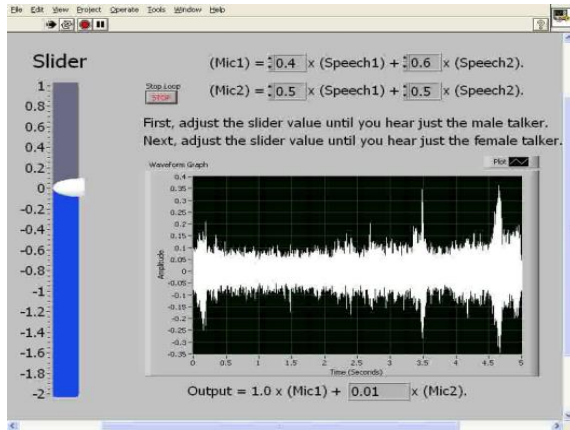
File Edit View Project Operate Tools Window Help

Slider

1
0.8
0.6
0.4
0.2
0
-0.2
-0.4
-0.6
-0.8
-1
-1.2
-1.4
-1.6
-1.8
-2

(Mic1) = 0.4 x (Speech1) + 0.6 x (Speech2).

Stop Loop
STOP

(Mic2) = 0.5 x (Speech1) + 0.5 x (Speech2).

First, adjust the slider value until you hear just the male talker.
Next, adjust the slider value until you hear just the female talker.

Waveform Graph
Plot

Amplitude
0.4
0.35
0.3
0.25
0.2
0.15
0.1
0.05
0
-0.05
-0.1
-0.15
-0.2
-0.25
-0.3
-0.35

0 0.5 1 1.5 2 2.5 3 3.5 4 4.5 5
Time (Seconds)

Output = 1.0 x (Mic1) + 0.01 x (Mic2).